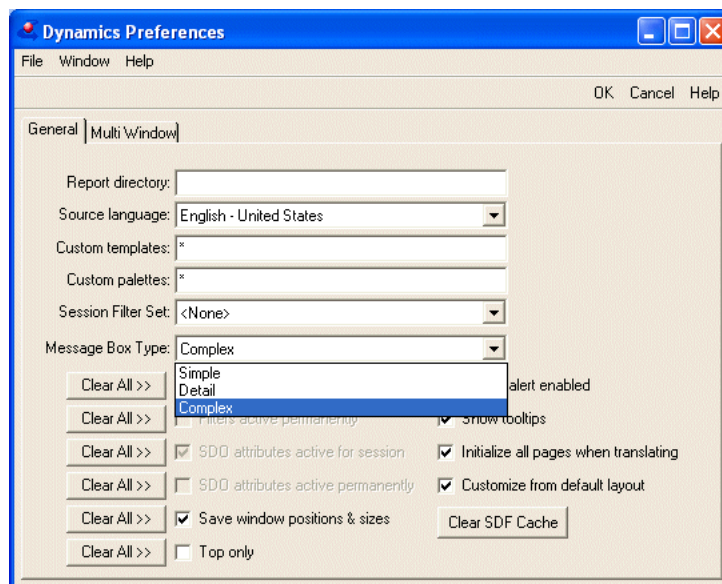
Dynamics Preferences

File Window Help

OK Cancel Help

General | Multi Window

Report directory:

Source language: English - United States

Custom templates: *

Custom palettes: *

Session Filter Set: <None>

Message Box Type: Complex

Simple
Detail
Complex

Clear All >> alert enabled

Clear All >> Filters active permanently Show tooltips

Clear All >> SDO attributes active for session Initialize all pages when translating

Clear All >> SDO attributes active permanently Customize from default layout

Clear All >> Save window positions & sizes Clear SDF Cache

Clear All >> Top only